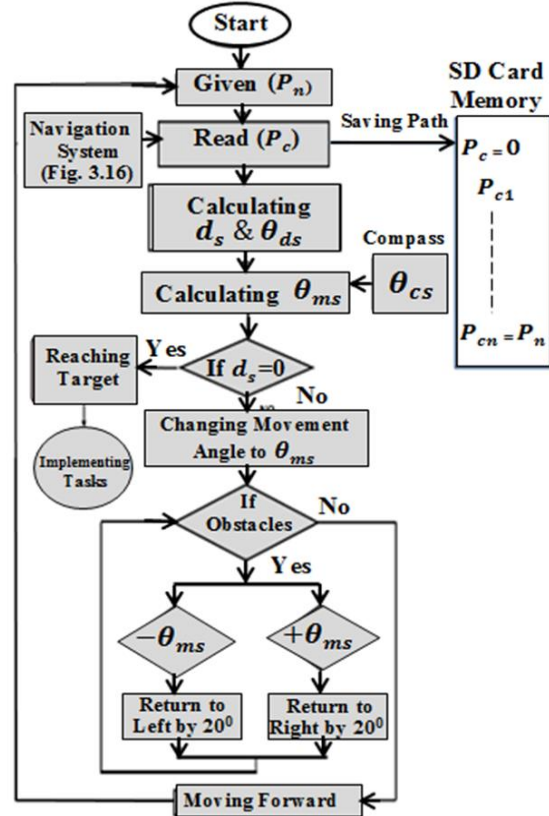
Start

Given ($P_n$)

SD Card Memory

Navigation System (Fig. 3.16)

Read ($P_c$)

Saving Path

$P_c = 0$

$P_{c1}$

Calculating $d_s$ & $\theta_{ds}$

Compass

$\theta_{cs}$

Calculating $\theta_{ms}$

$P_{cn} = P_n$

Reaching Target

Yes

If $d_s$=0

No

Implementing Tasks

Changing Movement Angle to $\theta_{ms}$

If Obstacles

No

Yes

$-\theta_{ms}$

$+\theta_{ms}$

Return to Left by $20^0$

Return to Right by $20^0$

Moving Forward